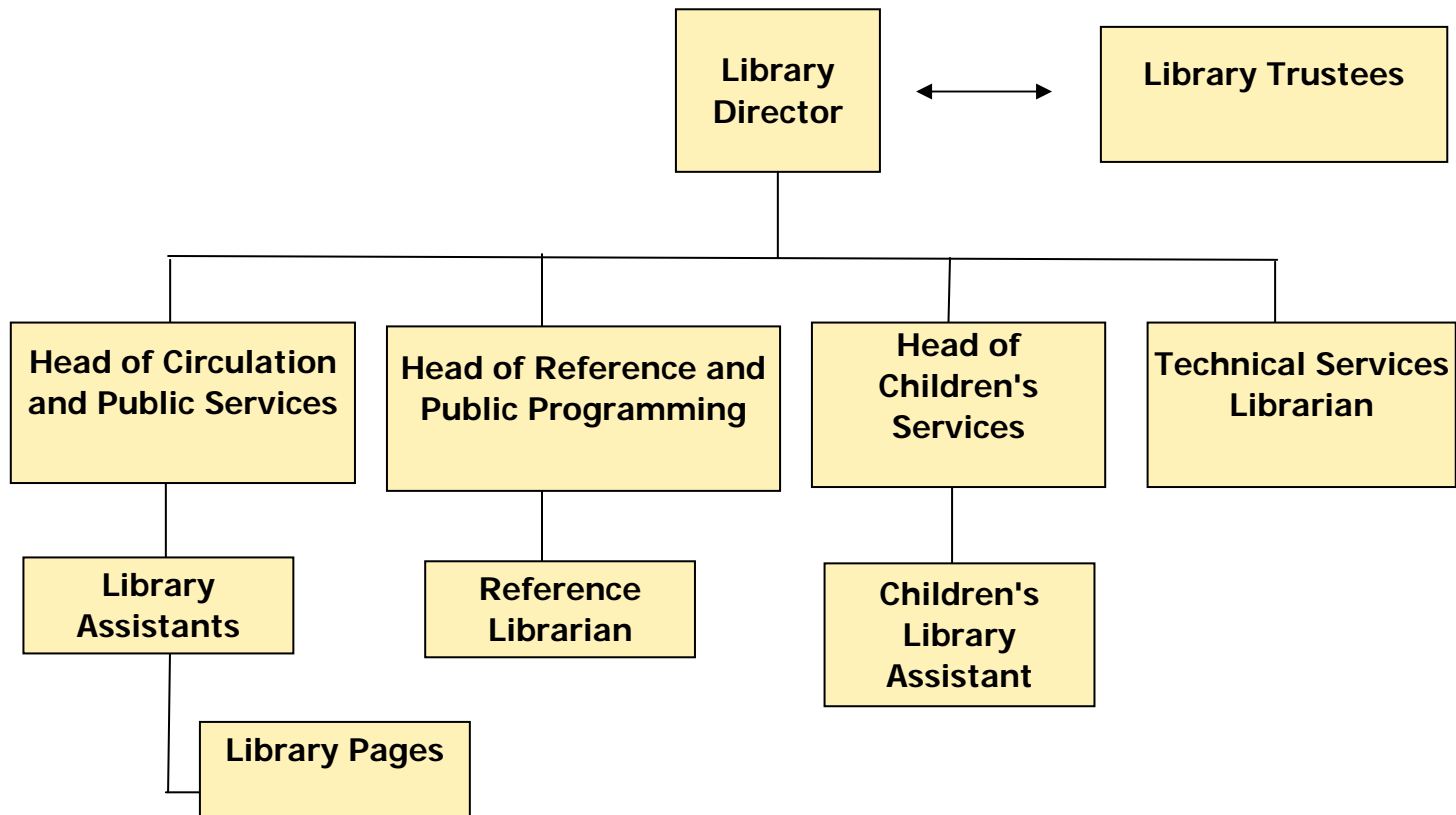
Library Director

Library Trustees

Head of Circulation and Public Services

Head of Reference and Public Programming

Head of Children's Services

Technical Services Librarian

Library Assistants

Reference Librarian

Children's Library Assistant

Library Pages